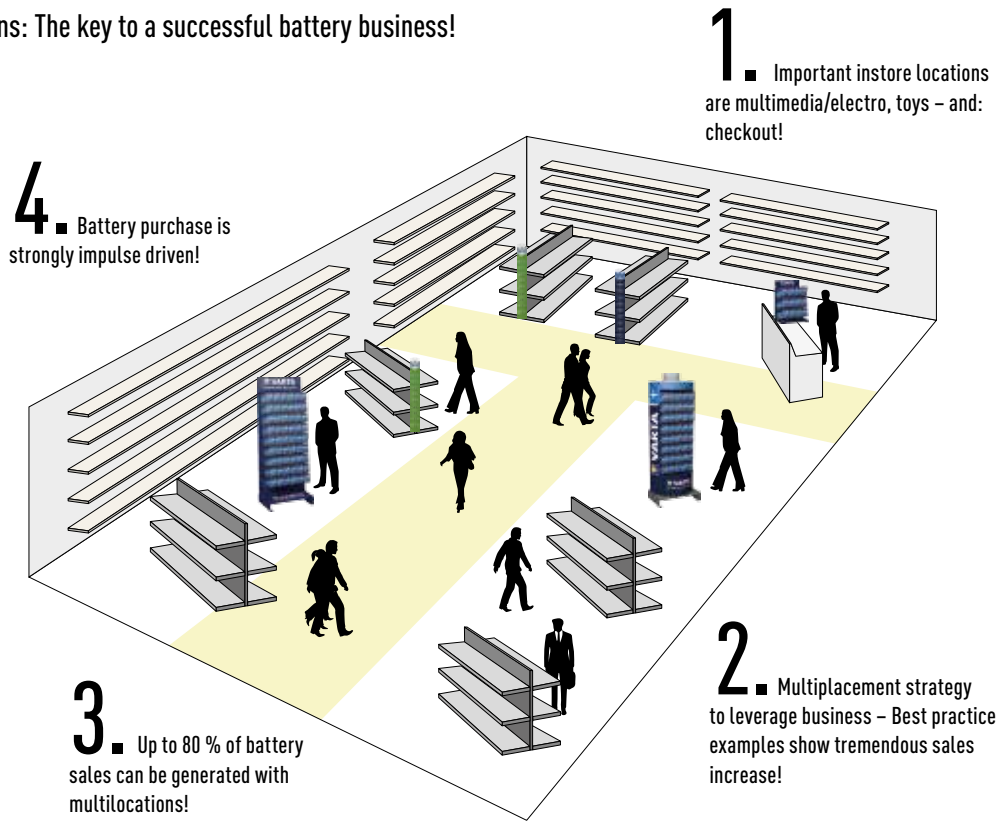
ns: The key to a successful battery business!

1. Important instore locations are multimedia/electro, toys – and: checkout!

4. Battery purchase is strongly impulse driven!

VARTA

VARTA

2. Multiplacement strategy to leverage business – Best practice examples show tremendous sales increase!

3. Up to 80 % of battery sales can be generated with multilocations!